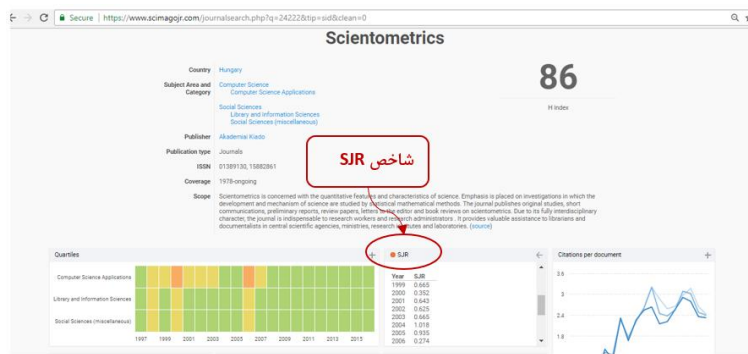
Secure | https://www.scimagojr.com/journalsearch.php?q=24222&tip=sid&clean=0

Scientometrics

Country Hungary

Subject Area and Category Computer Science
Computer Science Applications

Social Sciences
Library and Information Sciences
Social Sciences (miscellaneous)

86
H Index

Publisher Akademiai Kiado

Publication type Journals

ISSN 01389130, 15882861

Coverage 1978-ongoing

شاخص SJR

Scope Scientometrics is concerned with the quantitative features and characteristics of science. Emphasis is placed on investigations in which the development and mechanism of science are studied by statistical mathematical methods. The journal publishes original studies, short communications, preliminary reports, review papers, letters to the editor and book reviews on scientometrics. Owing to its fully interdisciplinary character, the journal is indispensable to research workers and research administrators . It provides valuable assistance to librarians and documentalists in central scientific agencies, ministries, research institutes and laboratories. (source)

Quartiles

Computer Science Applications
Library and Information Sciences
Social Sciences (miscellaneous)

1997 1999 2001 2003 2005 2007 2009 2011 2013 2015

SJR

| Year | SJR |
|---|---|
| 1999 | 0.665 |
| 2000 | 0.352 |
| 2001 | 0.643 |
| 2002 | 0.625 |
| 2003 | 0.665 |
| 2004 | 1.018 |
| 2005 | 0.935 |
| 2006 | 0.274 |

Citations per document

3.6
3
2.4
1.8